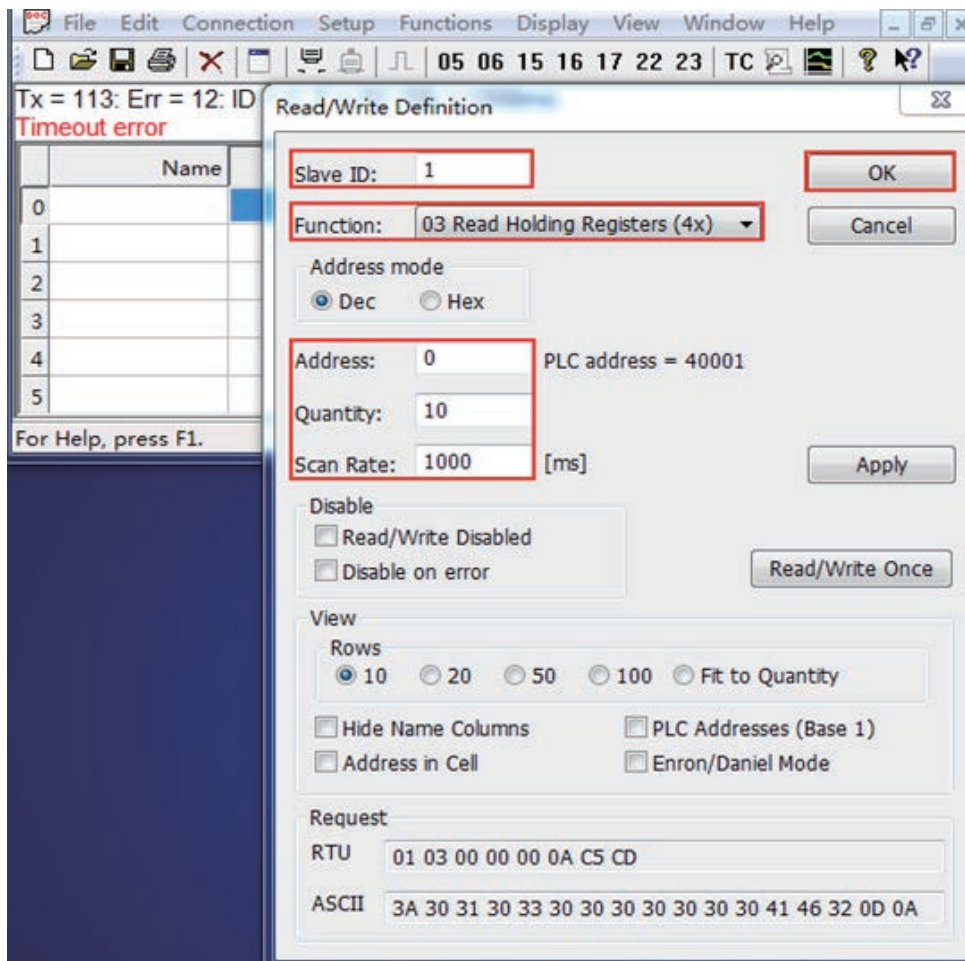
File Edit Connection Setup Functions Display View Window Help

05 06 15 16 17 22 23 TC

Tx = 113: Err = 12: ID
Timeout error

| | Name |
|---|---|
| 0 | |
| 1 | |
| 2 | |
| 3 | |
| 4 | |
| 5 | |

For Help, press F1.

Read/Write Definition

Slave ID: 1

OK

Function: 03 Read Holding Registers (4x)

Cancel

Address mode
Dec Hex

Address: 0 PLC address = 40001
Quantity: 10
Scan Rate: 1000 [ms]

Apply

Disable
Read/Write Disabled
Disable on error

Read/Write Once

View
Rows
10 20 50 100 Fit to Quantity

Hide Name Columns
Address in Cell
PLC Addresses (Base 1)
Enron/Daniel Mode

Request
RTU 01 03 00 00 00 0A C5 CD
ASCII 3A 30 31 30 33 30 30 30 30 30 30 41 46 32 0D 0A